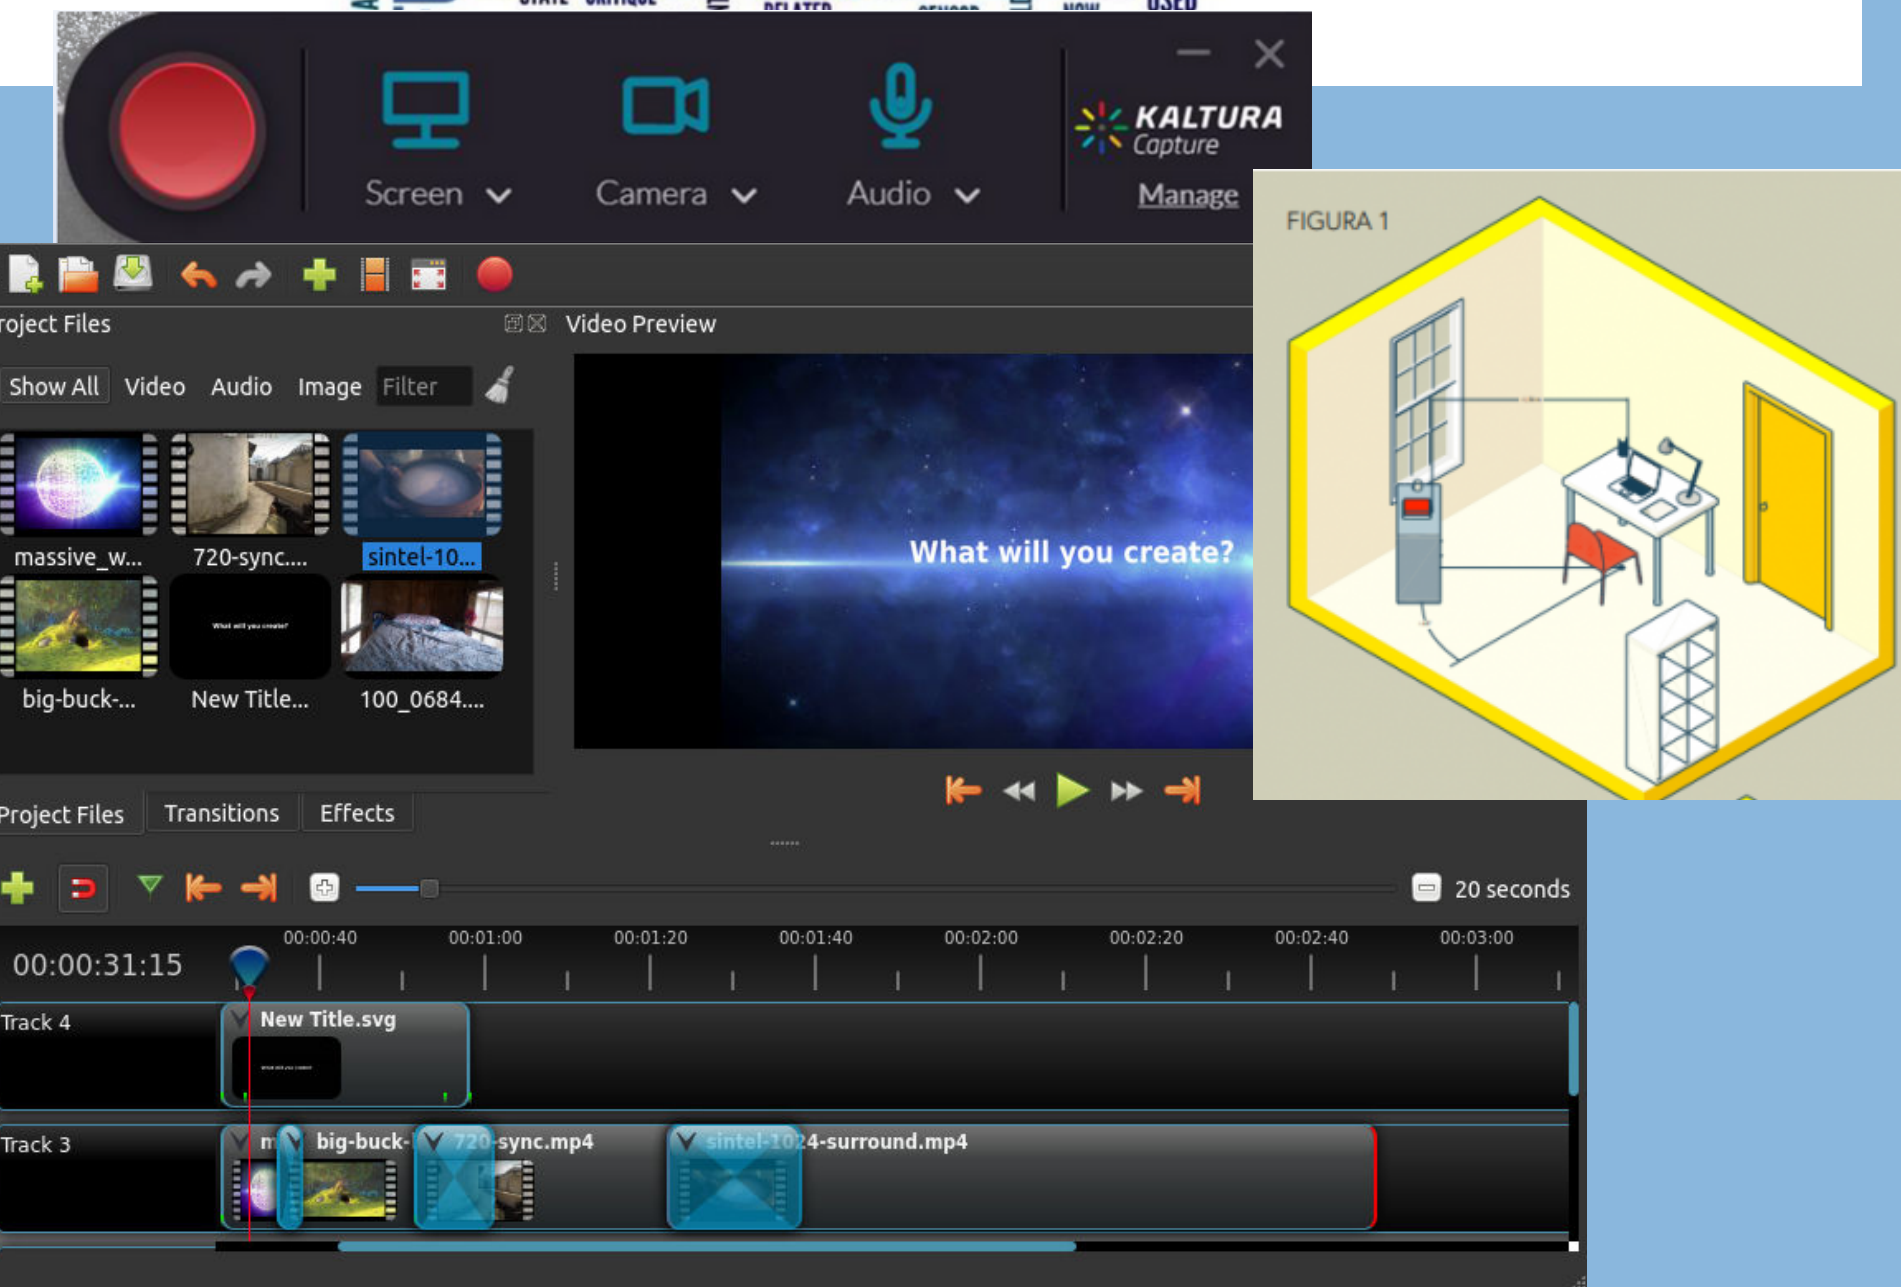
Screen Camera Audio

KALTURA Capture

Manage

FIGURA 1

roject Files

Video Preview

Show All Video Audio Image Filter

massive_w... 720-sync.... sintel-10...

big-buck-... New Title... 100_0684....

What will you create?

Project Files Transitions Effects

20 seconds

00:00:31:15

00:00:40 00:01:00 00:01:20 00:01:40 00:02:00 00:02:20 00:02:40 00:03:00

Track 4

New Title.svg

Track 3

m big-buck- 720-sync.mp4 sintel-1024-surround.mp4